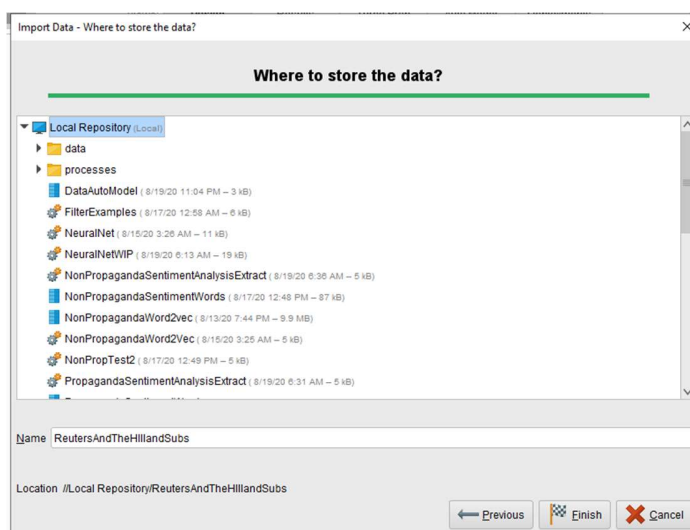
Import Data - Where to store the data?

Where to store the data?

Local Repository (Local)
data
processes
DataAutoModel ( 8/19/20 11:04 PM – 3 kB)
FilterExamples ( 8/17/20 12:58 AM – 6 kB)
NeuralNet ( 8/15/20 3:26 AM – 11 kB)
NeuralNetWIP ( 8/19/20 6:13 AM – 19 kB)
NonPropagandaSentimentAnalysisExtract ( 8/19/20 6:36 AM – 5 kB)
NonPropagandaSentimentWords ( 8/17/20 12:48 PM – 87 kB)
NonPropagandaWord2vec ( 8/13/20 7:44 PM – 9.9 MB)
NonPropagandaWord2Vec ( 8/15/20 3:25 AM – 5 kB)
NonPropTest2 ( 8/17/20 12:49 PM – 5 kB)
PropagandaSentimentAnalysisExtract ( 8/19/20 6:31 AM – 5 kB)

Name ReutersAndTheHillandSubs

Location //Local Repository/ReutersAndTheHillandSubs

Previous
Finish
Cancel